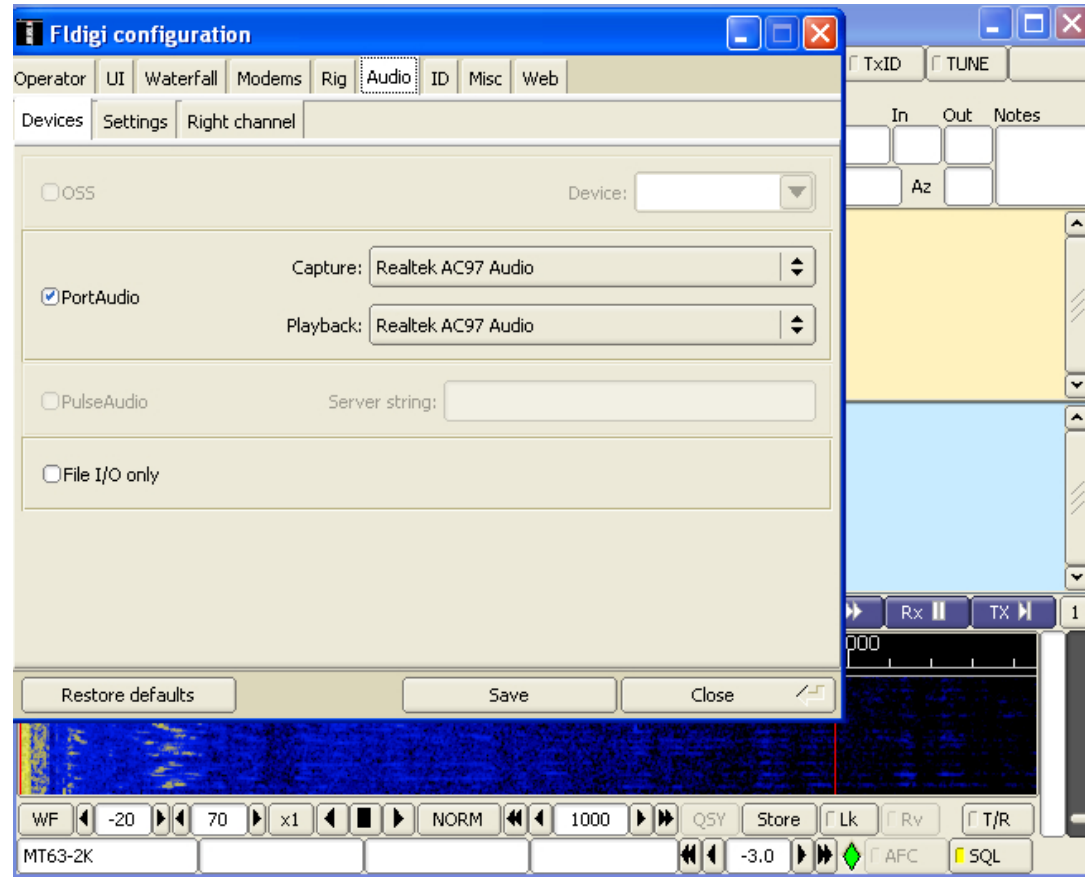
Fldigi configuration

Operator UI Waterfall Modems Rig Audio ID Misc Web

Devices Settings Right channel

OSS Device:

Capture: Realtek AC97 Audio

PortAudio

Playback: Realtek AC97 Audio

PulseAudio Server string:

File I/O only

Restore defaults Save Close

TxID TUNE

In Out Notes

Az

Rx TX 1

000

WF -20 70 x1 NORM 1000 QSY Store Lk Rv T/R

MT63-2K -3.0 AFC SQL